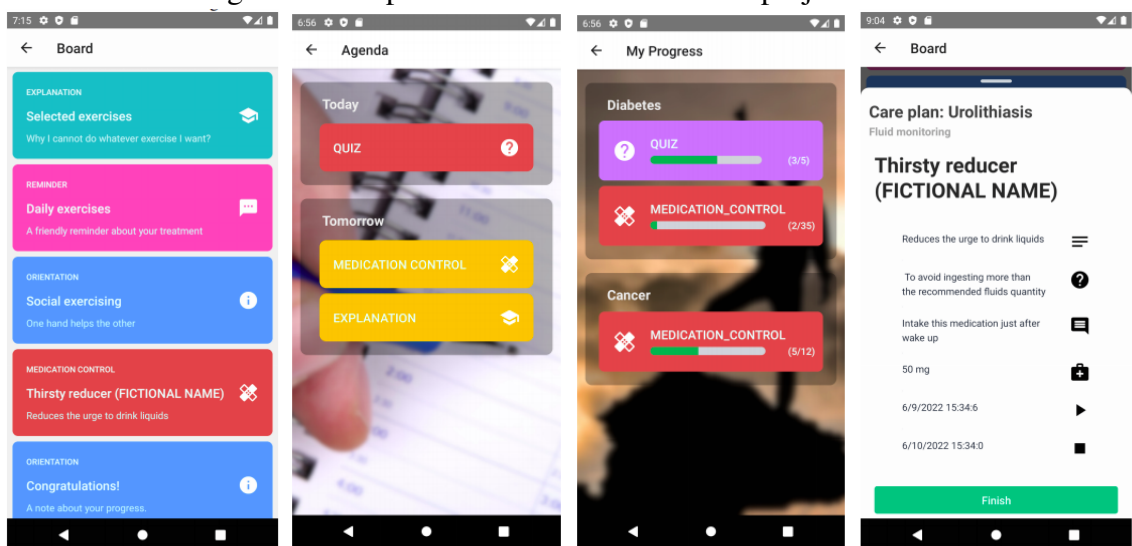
7:15

Board

EXPLANATION
Selected exercises
Why I cannot do whatever exercise I want?

REMINDER
Daily exercises
A friendly reminder about your treatment

ORIENTATION
Social exercising
One hand helps the other

MEDICATION CONTROL
Thirsty reducer (FICTIONAL NAME)
Reduces the urge to drink liquids

ORIENTATION
Congratulations!
A note about your progress.

6:56

Agenda

Today
QUIZ

Tomorrow
MEDICATION CONTROL
EXPLANATION

6:56

My Progress

Diabetes
QUIZ (3/5)
MEDICATION_CONTROL (2/35)

Cancer
MEDICATION_CONTROL (5/12)

9:04

Board

Care plan: Urolithiasis
Fluid monitoring

Thirsty reducer (FICTIONAL NAME)

Reduces the urge to drink liquids

To avoid ingesting more than the recommended fluids quantity

Intake this medication just after wake up

50 mg

6/9/2022 15:34:6

6/10/2022 15:34:0

Finish